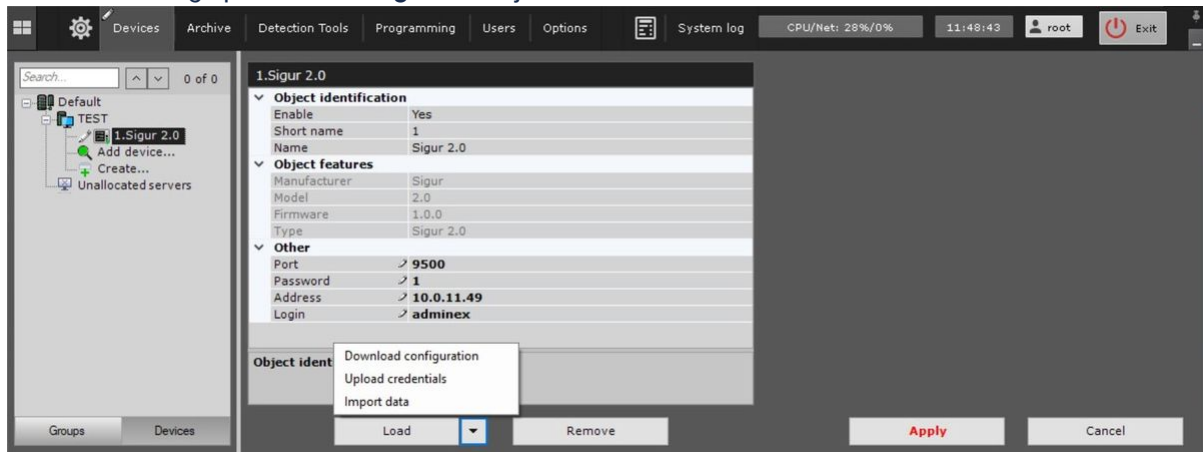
Devices Archive Detection Tools Programming Users Options System log CPU/Net: 28%/0% 11:48:43 root Exit

Search... 0 of 0

Default
TEST
1.Sigur 2.0
Add device...
Create...
Unallocated servers

1.Sigur 2.0

| | |
|---|---|
| **Object identification** | |
| Enable | Yes |
| Short name | 1 |
| Name | Sigur 2.0 |
| **Object features** | |
| Manufacturer | Sigur |
| Model | 2.0 |
| Firmware | 1.0.0 |
| Type | Sigur 2.0 |
| **Other** | |
| Port | **9500** |
| Password | **1** |
| Address | **10.0.11.49** |
| Login | **adminex** |

Object ident

Download configuration
Upload credentials
Import data

Groups Devices

Load Remove Apply Cancel